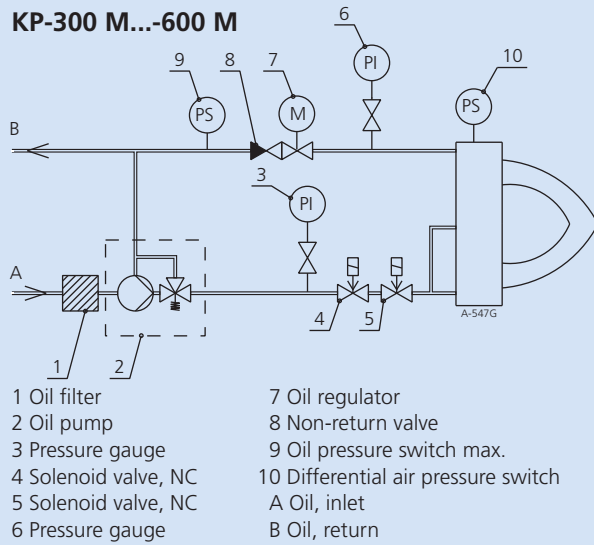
KP-300 M...-600 M

9 8 7 6 10

PS M PI PS

B

3

PI

A

4 5

1 2

A-547G

1 Oil filter
2 Oil pump
3 Pressure gauge
4 Solenoid valve, NC
5 Solenoid valve, NC
6 Pressure gauge

7 Oil regulator
8 Non-return valve
9 Oil pressure switch max.
10 Differential air pressure switch
A Oil, inlet
B Oil, return